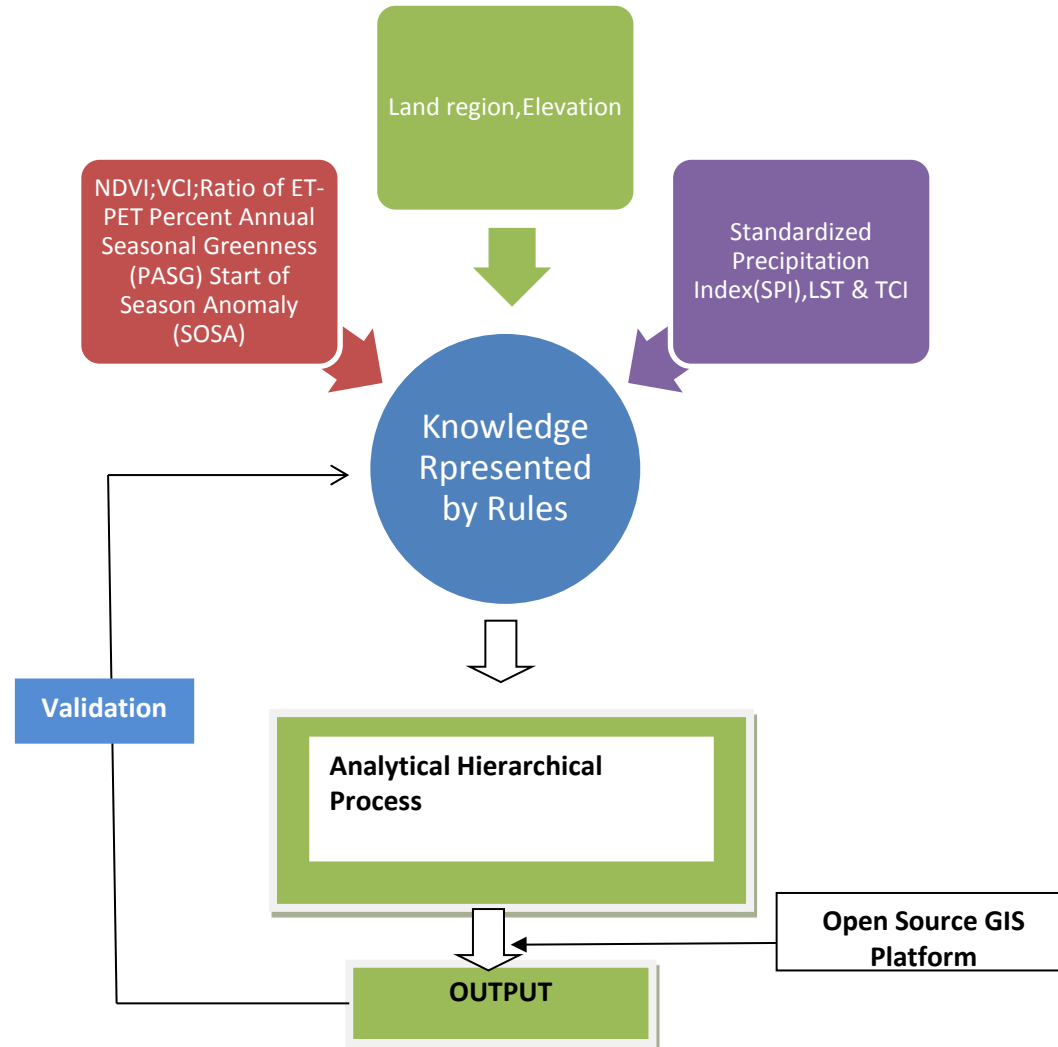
Land region,Elevation

NDVI;VCI;Ratio of ET-PET Percent Annual Seasonal Greenness (PASG) Start of Season Anomaly (SOSA)

Standardized Precipitation Index(SPI),LST & TCI

Knowledge Rpresented by Rules

Validation

Analytical Hierarchical Process

Open Source GIS Platform

OUTPUT